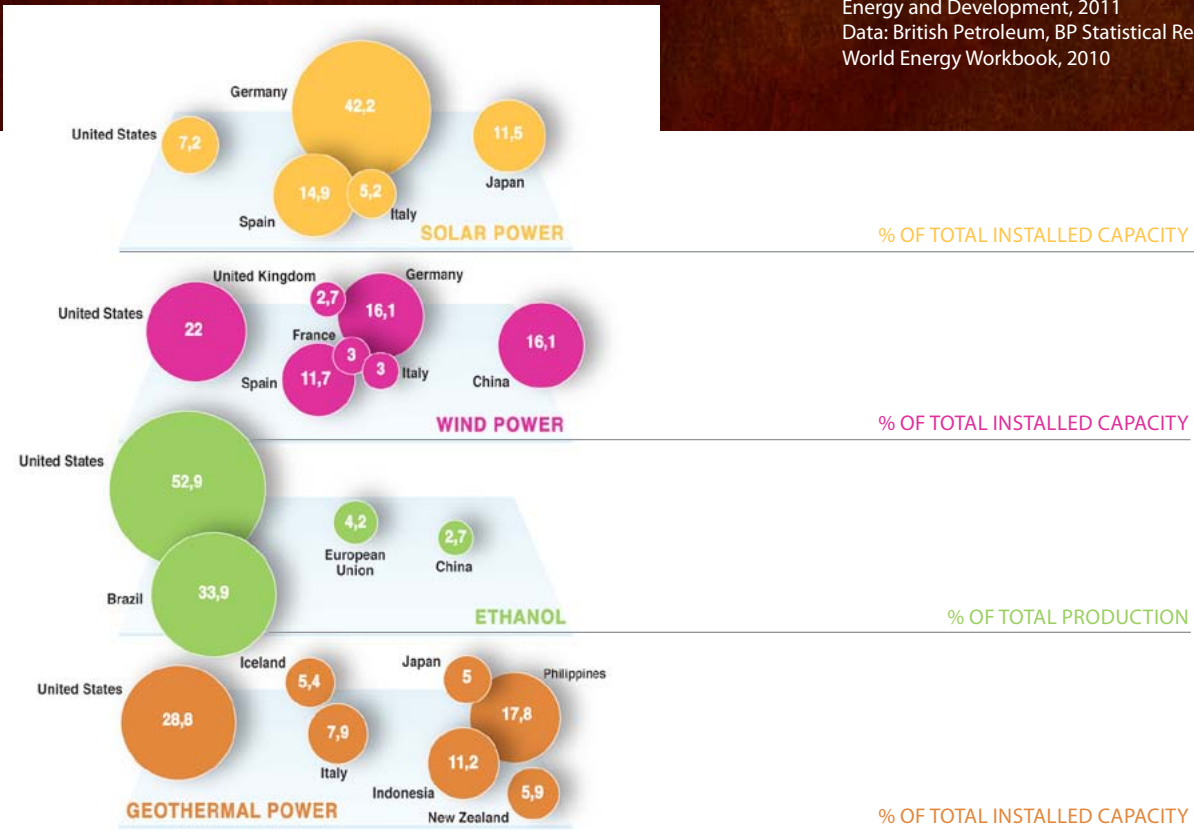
Energy and Development, 2011
Data: British Petroleum, BP Statistical Re
World Energy Workbook, 2010

Germany
42,2
United States
7,2
11,5
Japan
14,9
5,2
Spain
Italy
SOLAR POWER
% OF TOTAL INSTALLED CAPACITY

United Kingdom
Germany
2,7
16,1
United States
22
France
16,1
3
3
Italy
Spain
11,7
China
WIND POWER
% OF TOTAL INSTALLED CAPACITY

United States
52,9
4,2
2,7
European Union
China
Brazil
33,9
ETHANOL
% OF TOTAL PRODUCTION

Iceland
Japan
5,4
5
Philippines
United States
17,8
28,8
7,9
11,2
Italy
Indonesia
5,9
GEOTHERMAL POWER
New Zealand
% OF TOTAL INSTALLED CAPACITY